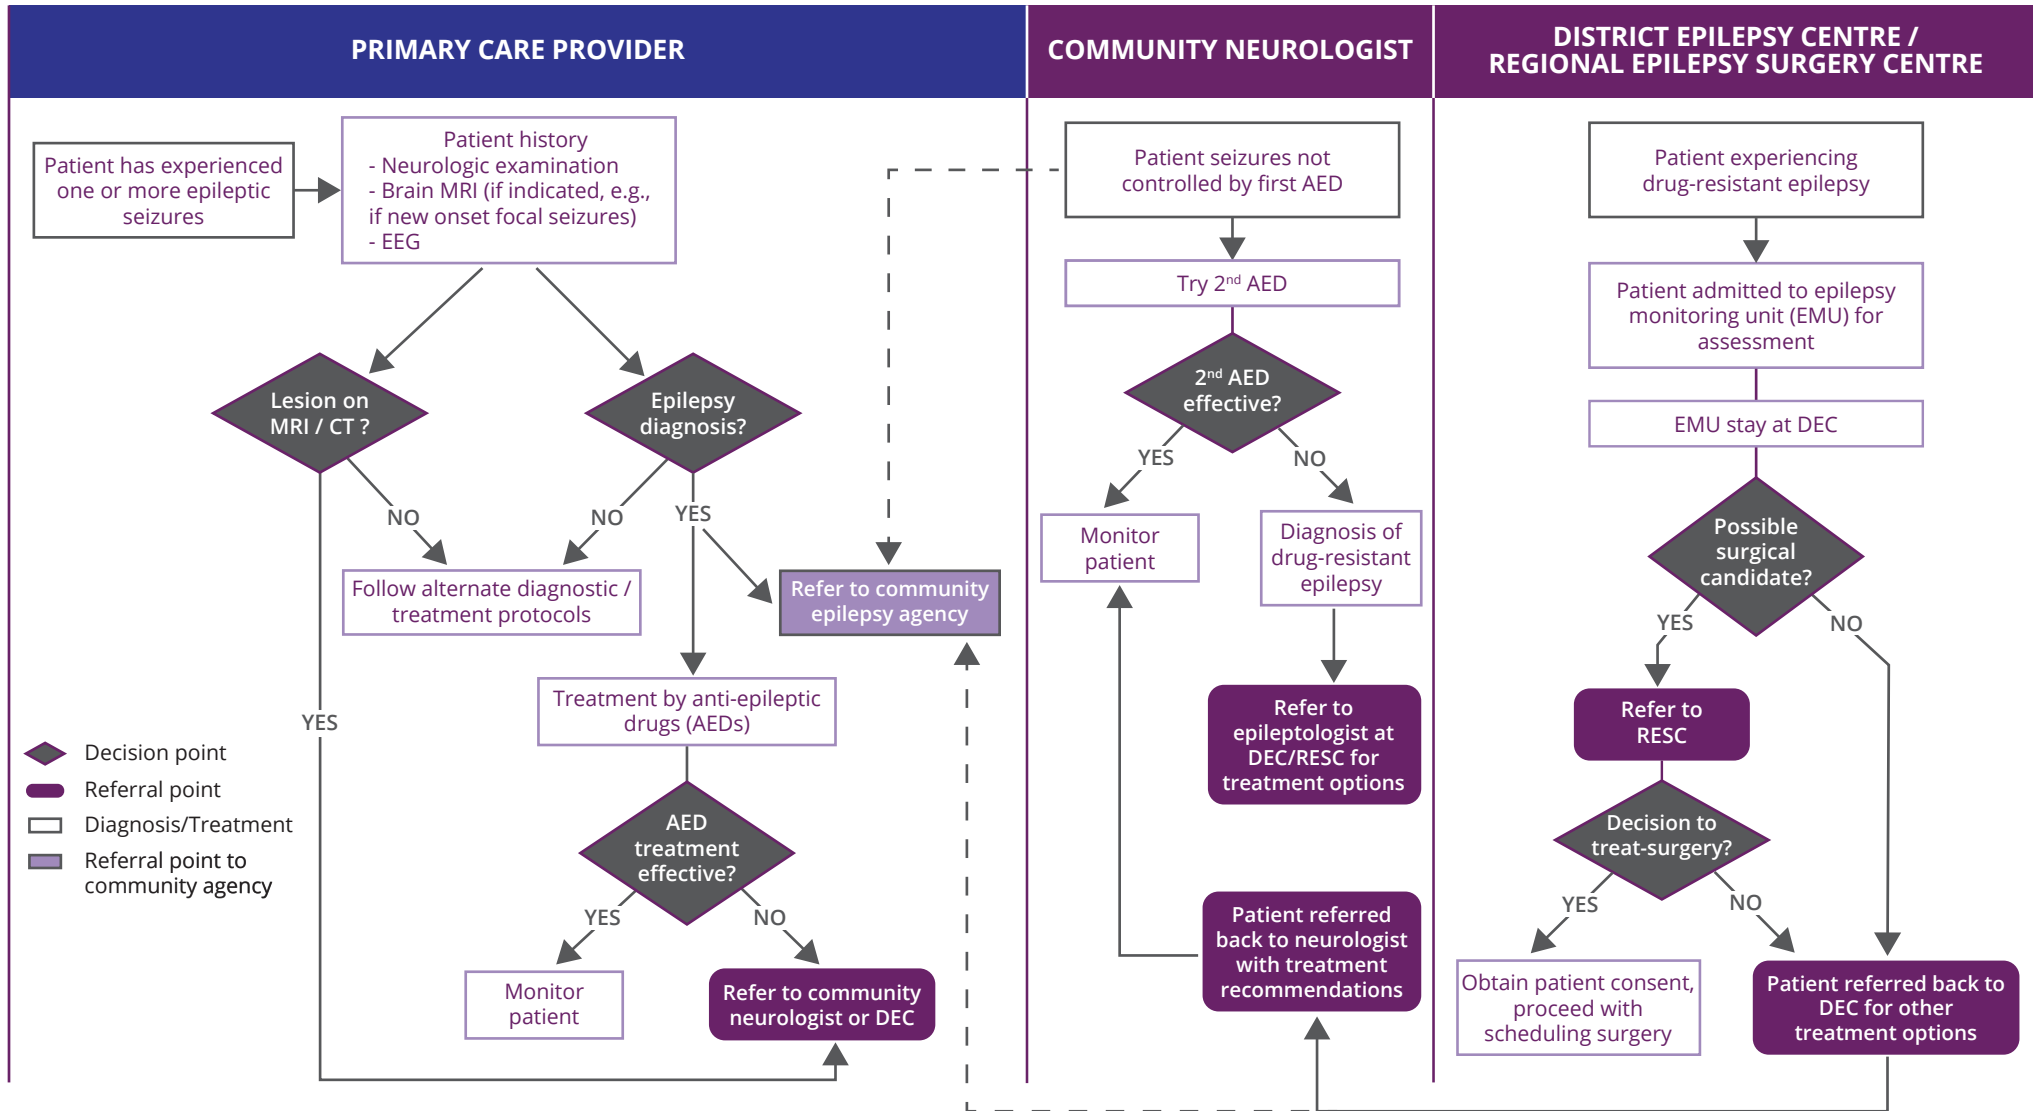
PRIMARY CARE PROVIDER

COMMUNITY NEUROLOGIST

DISTRICT EPILEPSY CENTRE / REGIONAL EPILEPSY SURGERY CENTRE

Patient has experienced one or more epileptic seizures

Patient history
- Neurologic examination
- Brain MRI (if indicated, e.g., if new onset focal seizures)
- EEG

Lesion on MRI / CT ?

Epilepsy diagnosis?

NO

NO

YES

Follow alternate diagnostic / treatment protocols

Refer to community epilepsy agency

YES

Treatment by anti-epileptic drugs (AEDs)

AED treatment effective?

YES

NO

Monitor patient

Refer to community neurologist or DEC

Decision point
Referral point
Diagnosis/Treatment
Referral point to community agency

Patient seizures not controlled by first AED

Try 2$^{nd}$ AED

2$^{nd}$ AED effective?

YES

NO

Monitor patient

Diagnosis of drug-resistant epilepsy

Refer to epileptologist at DEC/RESC for treatment options

Patient referred back to neurologist with treatment recommendations

Patient experiencing drug-resistant epilepsy

Patient admitted to epilepsy monitoring unit (EMU) for assessment

EMU stay at DEC

Possible surgical candidate?

YES

NO

Refer to RESC

Decision to treat-surgery?

YES

NO

Obtain patient consent, proceed with scheduling surgery

Patient referred back to DEC for other treatment options